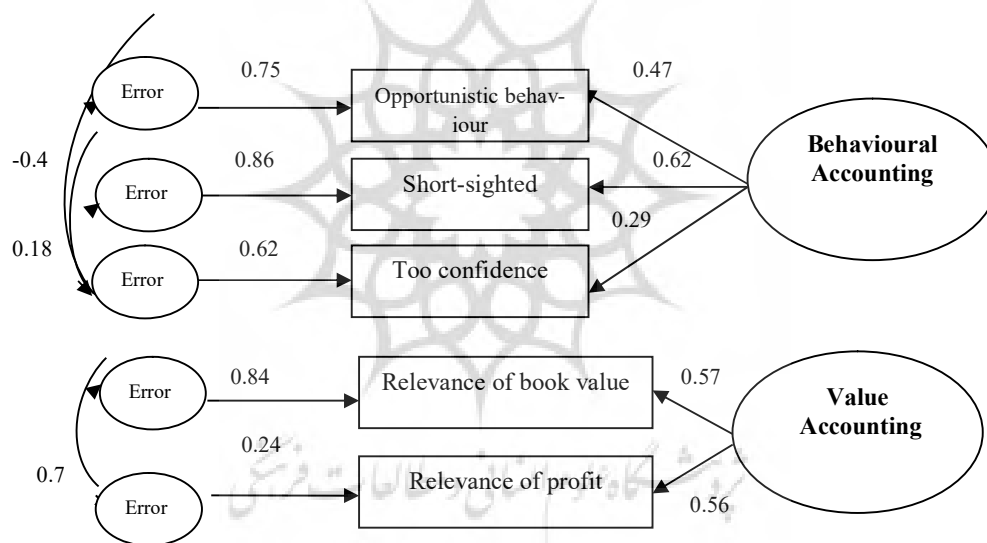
Error

0.75

Opportunistic behaviour

0.47

-0.4

Error

0.86

Short-sighted

0.62

Behavioural Accounting

0.18

Error

0.62

Too confidence

0.29

Error

0.84

Relevance of book value

0.57

Value Accounting

0.24

0.7

Error

Relevance of profit

0.56